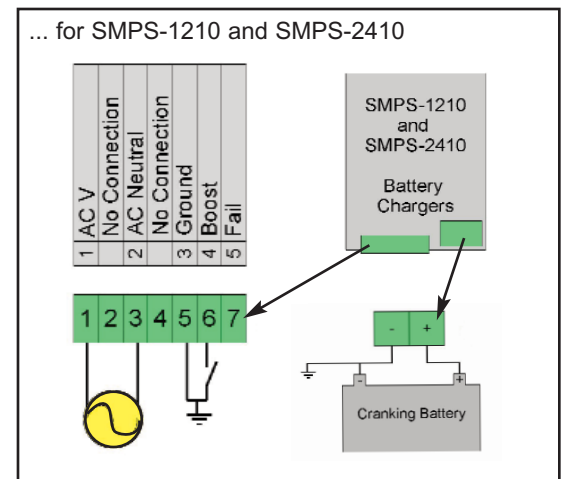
... for SMPS-1210 and SMPS-2410

| 1 | AC V |
|---|---|
| | No Connection |
| 2 | AC Neutral |
| | No Connection |
| 3 | Ground |
| 4 | Boost |
| 5 | Fail |

SMPS-1210 and SMPS-2410

Battery Chargers

1 2 3 4 5 6 7

- +

- +

Cranking Battery